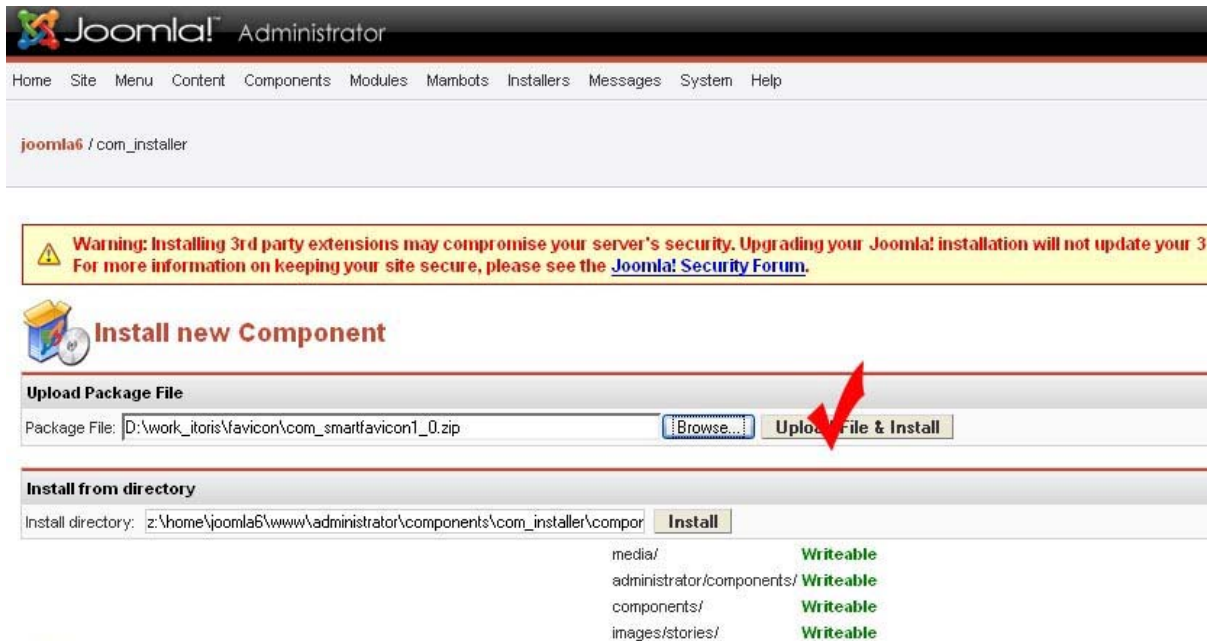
Joomla!™ Administrator

Home Site Menu Content Components Modules Mambots Installers Messages System Help

joomla6 / com_installer

Warning: Installing 3rd party extensions may compromise your server's security. Upgrading your Joomla! installation will not update your 3
For more information on keeping your site secure, please see the Joomla! Security Forum.

Install new Component

Upload Package File

Package File: D:\work_itoris\favicon\com_smartfavicon1_0.zip Browse... Uplo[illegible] File & Install

Install from directory

Install directory: z:\home\joomla6\www\administrator\components\com_installer\compor Install

| | |
|---|---|
| media/ | Writeable |
| administrator/components/ | Writeable |
| components/ | Writeable |
| images/stories/ | Writeable |